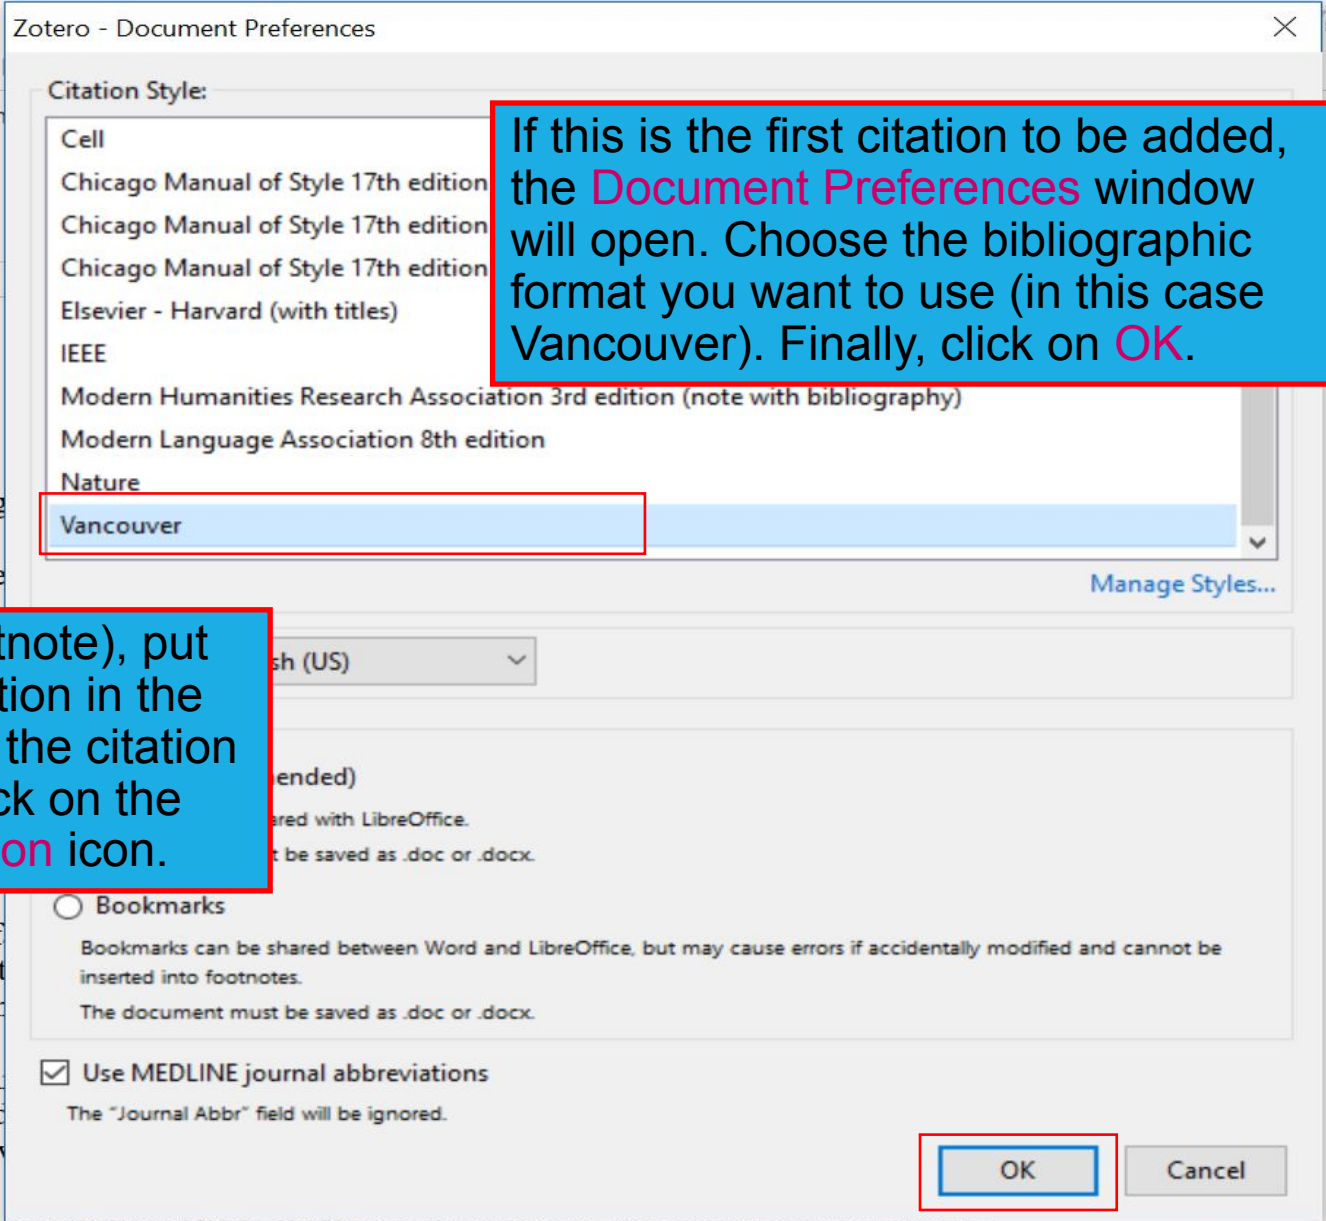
Zotero - Document Preferences

Citation Style:

Cell
Chicago Manual of Style 17th edition
Chicago Manual of Style 17th edition
Chicago Manual of Style 17th edition
Elsevier - Harvard (with titles)
IEEE
Modern Humanities Research Association 3rd edition (note with bibliography)
Modern Language Association 8th edition
Nature
Vancouver

If this is the first citation to be added, the Document Preferences window will open. Choose the bibliographic format you want to use (in this case Vancouver). Finally, click on OK.

Manage Styles...

tnote), put tion in the the citation ck on the on icon.

sh (US)

ended)

red with LibreOffice.

t be saved as .doc or .docx.

Bookmarks

Bookmarks can be shared between Word and LibreOffice, but may cause errors if accidentally modified and cannot be inserted into footnotes.

The document must be saved as .doc or .docx.

Use MEDLINE journal abbreviations

The "Journal Abbr" field will be ignored.

OK

Cancel